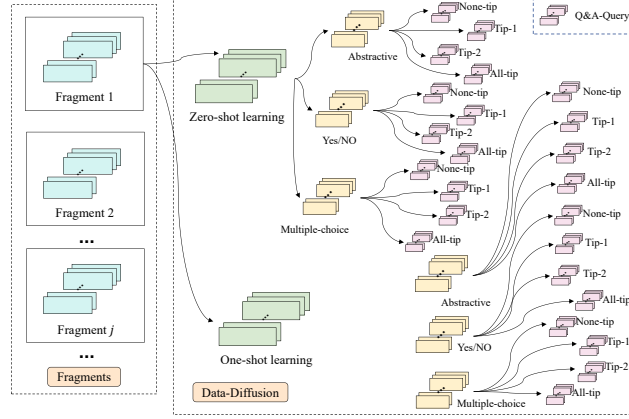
Q&A-Query

Fragment 1

Fragment 2

...

Fragment $j$

...

Fragments

Zero-shot learning

Abstractive

None-tip

Tip-1

Tip-2

All-tip

Yes/NO

None-tip

Tip-1

Tip-2

All-tip

Multiple-choice

None-tip

Tip-1

Tip-2

All-tip

One-shot learning

Abstractive

None-tip

Tip-1

Tip-2

All-tip

Yes/NO

None-tip

Tip-1

Tip-2

All-tip

Multiple-choice

None-tip

Tip-1

Tip-2

All-tip

Data-Diffusion